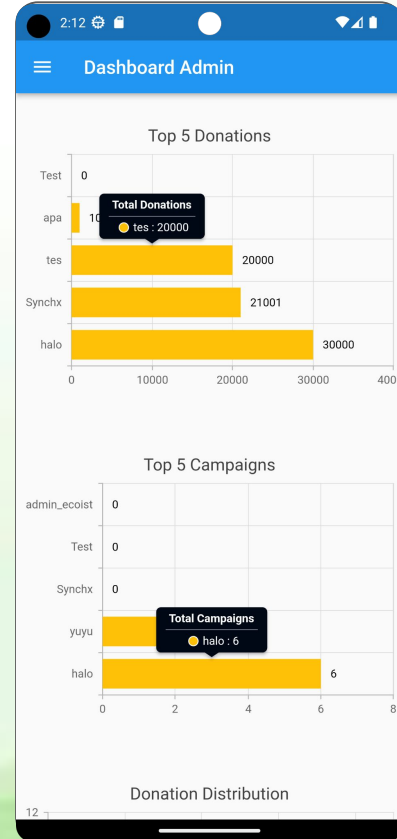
2:12

Dashboard Admin

Top 5 Donations

Test 0
apa 10
Total Donations
tes : 20000
tes 20000
Synchx 21001
halo 30000

0 10000 20000 30000 400

Top 5 Campaigns

admin_ecoist 0
Test 0
Synchx 0
yuyu
Total Campaigns
halo : 6
halo 6

0 2 4 6 8

Donation Distribution

12